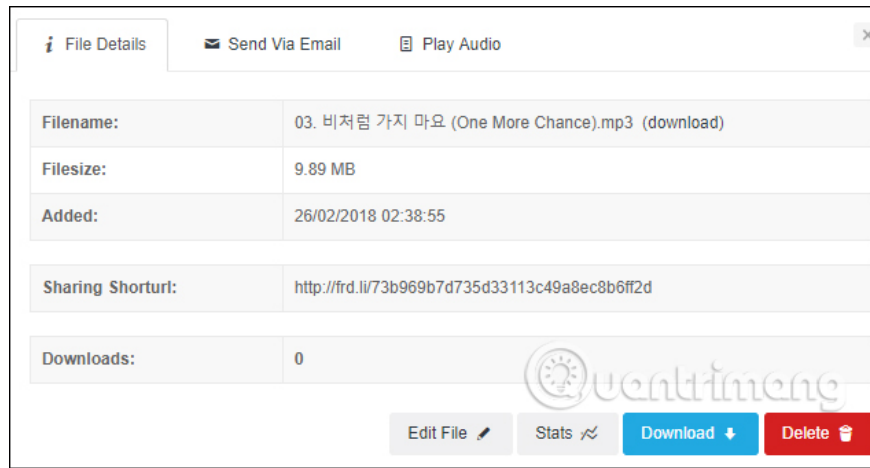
i File Details | Send Via Email | Play Audio

| | |
|---|---|
| Filename: | 03. 비처럼 가지 마요 (One More Chance).mp3 (download) |
| Filesize: | 9.89 MB |
| Added: | 26/02/2018 02:38:55 |

| | |
|---|---|
| Sharing Shorturl: | http://frd.li/73b969b7d735d33113c49a8ec8b6ff2d |

| | |
|---|---|
| Downloads: | 0 |

Quantrimang

Edit File | Stats | Download | Delete